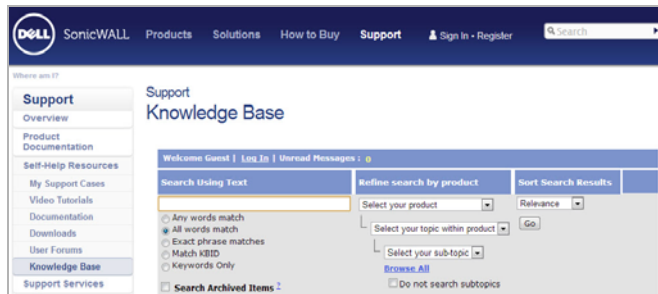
DELL SonicWALL Products Solutions How to Buy Support Sign In - Register Search

Where am I?

Support
Overview
Product Documentation
Self-Help Resources
My Support Cases
Video Tutorials
Documentation
Downloads
User Forums
Knowledge Base
Support Services

Support
Knowledge Base

Welcome Guest | Log In | Unread Messages : 0

Search Using Text

Any words match
All words match
Exact phrase matches
Match KBID
Keywords Only

Search Archived Items ?

Refine search by product

Select your product
Select your topic within product
Select your sub-topic
Browse All
Do not search subtopics

Sort Search Results

Relevance
Go